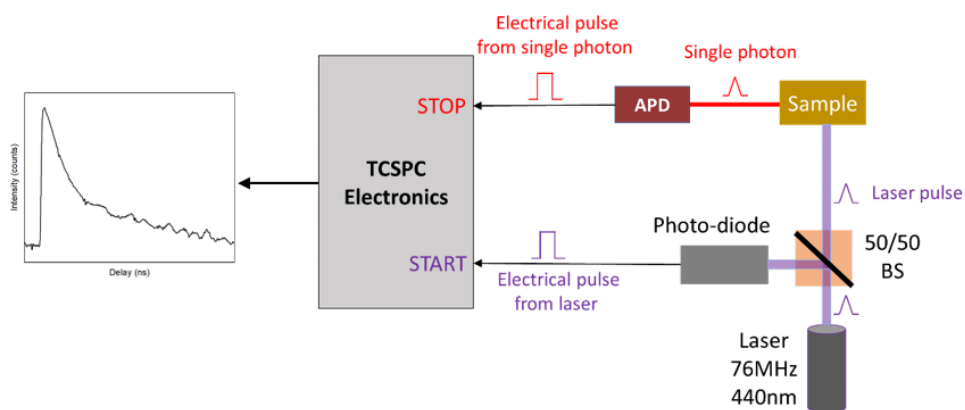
Electrical pulse from single photon

Single photon

STOP

APD

Sample

TCSPC Electronics

Intensity (counts)

Delay (ns)

Laser pulse

Photo-diode

50/50 BS

START

Electrical pulse from laser

Laser 76MHz 440nm